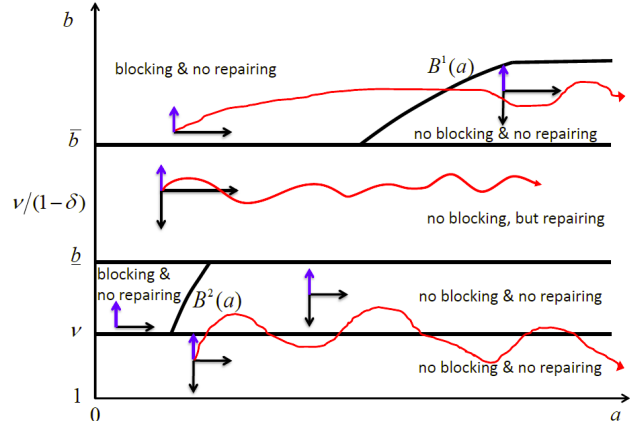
$b$

blocking & no repairing

$B^1(a)$

no blocking & no repairing

$\bar{b}$

$\nu/(1-\delta)$

no blocking, but repairing

$\underline{b}$

blocking & no repairing

$B^2(a)$

no blocking & no repairing

$\nu$

no blocking & no repairing

1

0

$a$